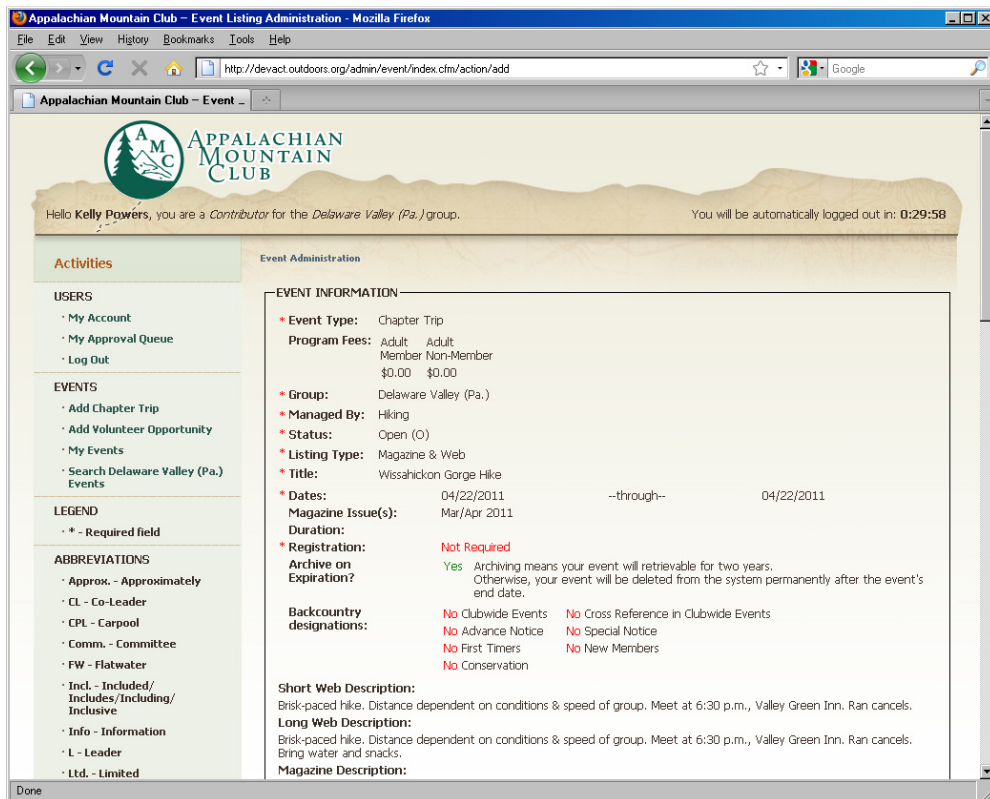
Appalachian Mountain Club – Event Listing Administration - Mozilla Firefox

File Edit View History Bookmarks Tools Help

http://devact.outdoors.org/admin/event/index.cfm/action/add

Google

Appalachian Mountain Club – Event ...

A M C APPALACHIAN MOUNTAIN CLUB

Hello Kelly Powers, you are a Contributor for the Delaware Valley (Pa.) group.

You will be automatically logged out in: 0:29:58

Activities

USERS
· My Account
· My Approval Queue
· Log Out

EVENTS
· Add Chapter Trip
· Add Volunteer Opportunity
· My Events
· Search Delaware Valley (Pa.) Events

LEGEND
· * - Required field

ABBREVIATIONS
· Approx. - Approximately
· CL - Co-Leader
· CPL - Carpool
· Comm. - Committee
· FW - Flatwater
· Incl. - Included/ Includes/Including/ Inclusive
· Info - Information
· L - Leader
· Ltd. - Limited

Event Administration

EVENT INFORMATION

* Event Type: Chapter Trip

Program Fees:
| Adult Member | Adult Non-Member |
|---|---|
| $0.00 | $0.00 |

* Group: Delaware Valley (Pa.)
* Managed By: Hiking
* Status: Open (O)
* Listing Type: Magazine & Web
* Title: Wissahickon Gorge Hike
* Dates: 04/22/2011 --through-- 04/22/2011
Magazine Issue(s): Mar/Apr 2011
Duration:
* Registration: Not Required
Archive on Expiration? Yes Archiving means your event will retrievable for two years. Otherwise, your event will be deleted from the system permanently after the event's end date.
Backcountry designations: No Clubwide Events No Cross Reference in Clubwide Events
No Advance Notice No Special Notice
No First Timers No New Members
No Conservation

Short Web Description:
Brisk-paced hike. Distance dependent on conditions & speed of group. Meet at 6:30 p.m., Valley Green Inn. Ran cancels.
Long Web Description:
Brisk-paced hike. Distance dependent on conditions & speed of group. Meet at 6:30 p.m., Valley Green Inn. Ran cancels. Bring water and snacks.
Magazine Description:

Done